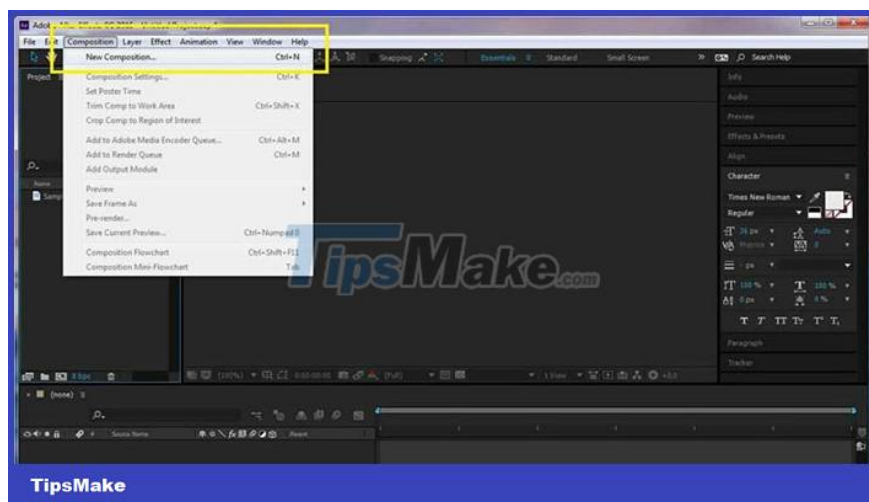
File Edit Composition Layer Effect Animation View Window Help

New Composition... Ctrl+N
Composition Settings... Ctrl+K
Set Poster Time
Trim Comp to Work Area Ctrl+Shift+X
Crop Comp to Region of Interest
Add to Adobe Media Encoder Queue... Ctrl+Alt+M
Add to Render Queue Ctrl+M
Add Output Module
Preview
Save Frame As
Pre-render...
Save Current Preview... Ctrl+Numpad 0
Composition Flowchart Ctrl+Shift+F11
Composition Mini-Flowchart Tab

Project
Snapping
Essentials Standard Small Screen
Search Help
Info
Audio
Preview
Effects & Presets
Align
Character
Times New Roman
Regular
Paragraph
Tracker
(none)
Source Name
Parent

TipsMake.com

TipsMake